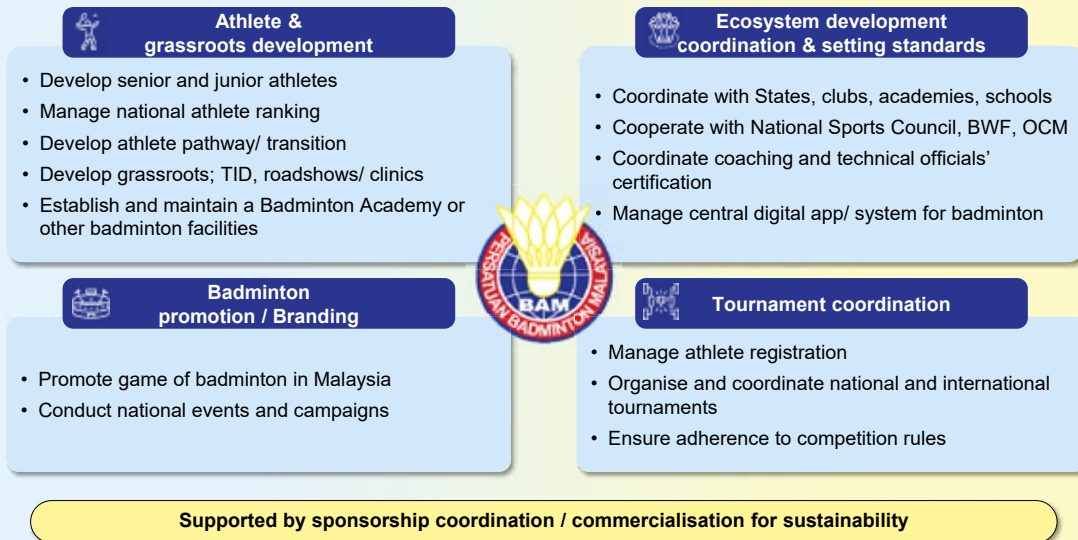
Athlete & grassroots development

• Develop senior and junior athletes
• Manage national athlete ranking
• Develop athlete pathway/ transition
• Develop grassroots; TID, roadshows/ clinics
• Establish and maintain a Badminton Academy or other badminton facilities

Ecosystem development coordination & setting standards

• Coordinate with States, clubs, academies, schools
• Cooperate with National Sports Council, BWF, OCM
• Coordinate coaching and technical officials' certification
• Manage central digital app/ system for badminton

PERSATUAN BADMINTON MALAYSIA
BAM

Badminton promotion / Branding

• Promote game of badminton in Malaysia
• Conduct national events and campaigns

Tournament coordination

• Manage athlete registration
• Organise and coordinate national and international tournaments
• Ensure adherence to competition rules

Supported by sponsorship coordination / commercialisation for sustainability